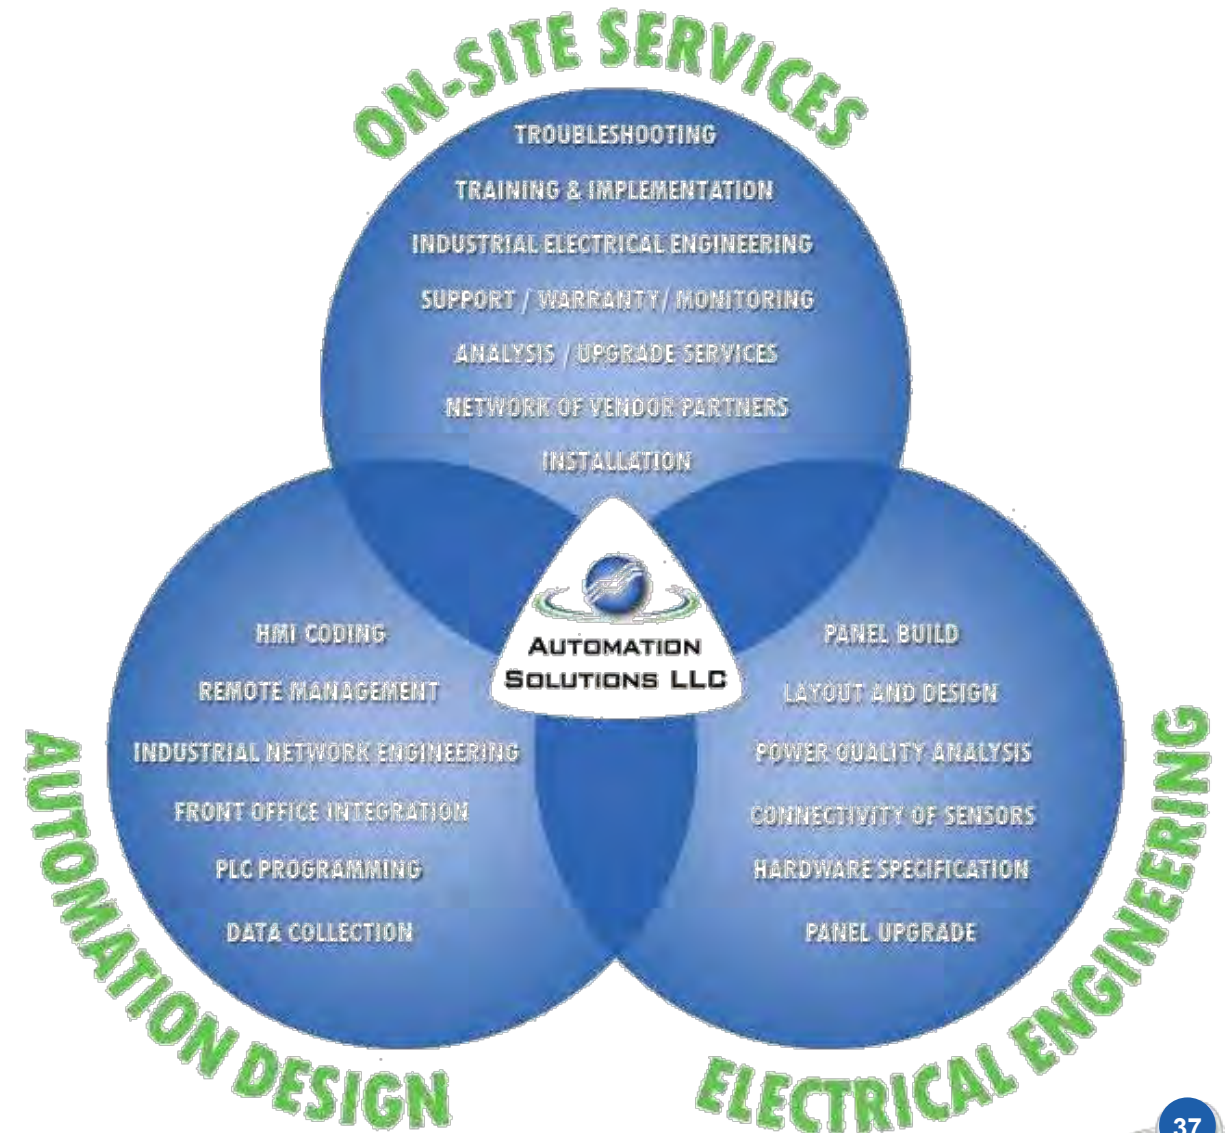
ON-SITE SERVICES

TROUBLESHOOTING
TRAINING & IMPLEMENTATION
INDUSTRIAL ELECTRICAL ENGINEERING
SUPPORT / WARRANTY / MONITORING
ANALYSIS / UPGRADE SERVICES
NETWORK OF VENDOR PARTNERS
INSTALLATION

AUTOMATION SOLUTIONS LLC

HMI CODING
REMOTE MANAGEMENT
INDUSTRIAL NETWORK ENGINEERING
FRONT OFFICE INTEGRATION
PLC PROGRAMMING
DATA COLLECTION

PANEL BUILD
LAYOUT AND DESIGN
POWER QUALITY ANALYSIS
CONNECTIVITY OF SENSORS
HARDWARE SPECIFICATION
PANEL UPGRADE

AUTOMATION DESIGN

ELECTRICAL ENGINEERING

37